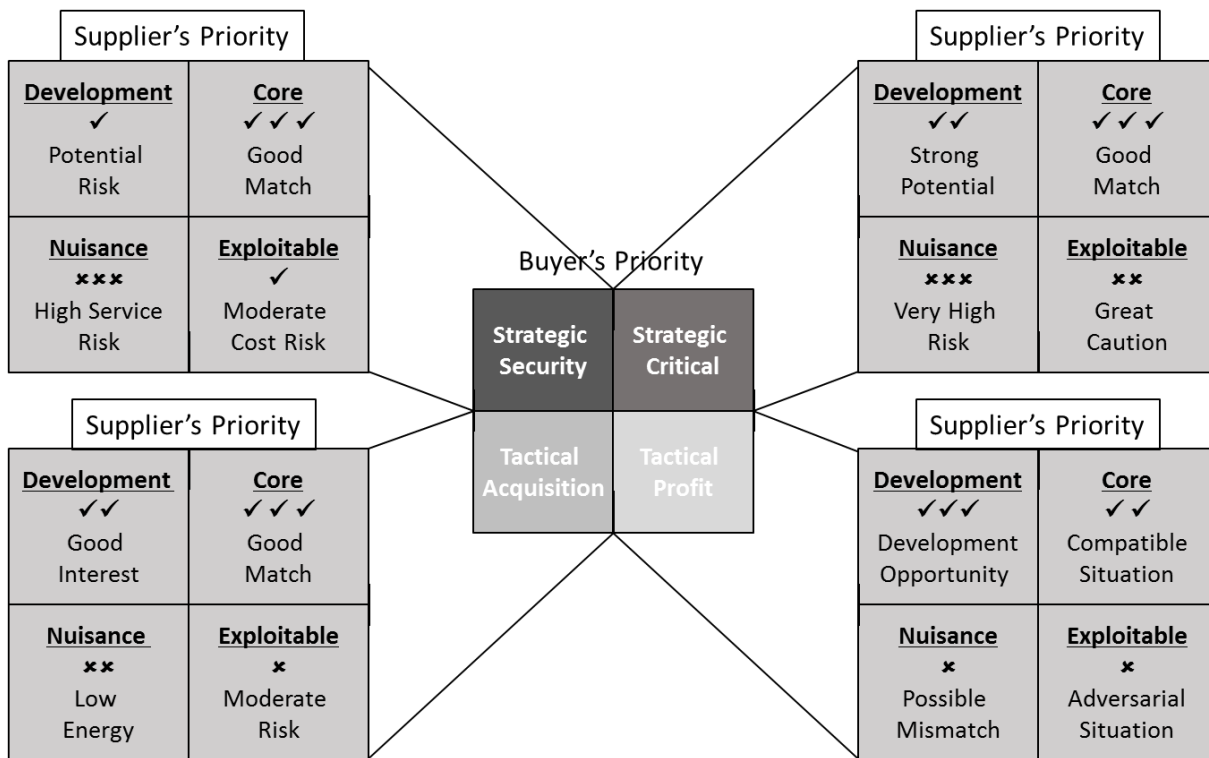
Supplier's Priority

| Development ✓ Potential Risk | Core ✓✓✓ Good Match |
|---|---|
| Nuisance ✗✗✗ High Service Risk | Exploitable ✓ Moderate Cost Risk |

Supplier's Priority

| Development ✓✓ Strong Potential | Core ✓✓✓ Good Match |
|---|---|
| Nuisance ✗✗✗ Very High Risk | Exploitable ✗✗ Great Caution |

Buyer's Priority

| Strategic Security | Strategic Critical |
|---|---|
| Tactical Acquisition | Tactical Profit |

Supplier's Priority

| Development ✓✓ Good Interest | Core ✓✓✓ Good Match |
|---|---|
| Nuisance ✗✗ Low Energy | Exploitable ✗ Moderate Risk |

Supplier's Priority

| Development ✓✓✓ Development Opportunity | Core ✓✓ Compatible Situation |
|---|---|
| Nuisance ✗ Possible Mismatch | Exploitable ✗ Adversarial Situation |